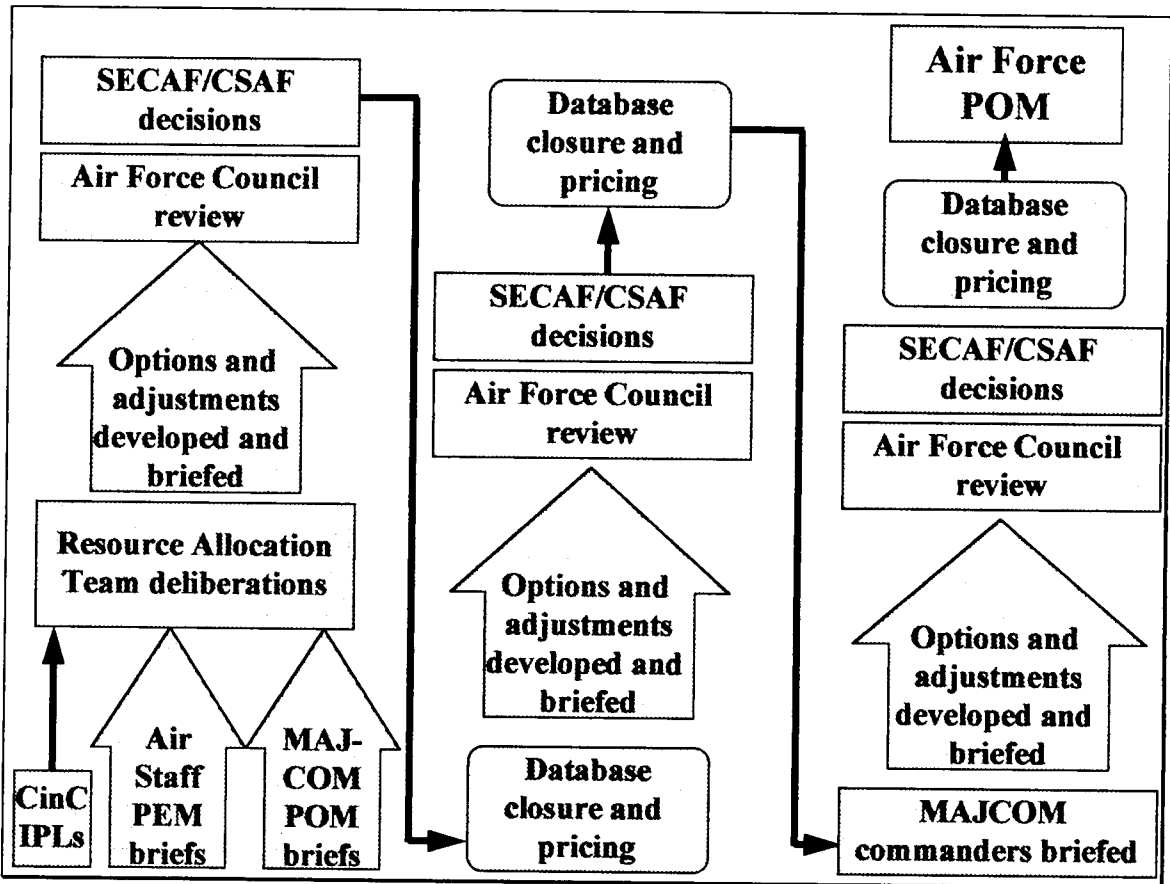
SECAF/CSAF decisions

Air Force Council review

Options and adjustments developed and briefed

Resource Allocation Team deliberations

CinC IPLs

Air Staff PEM briefs

MAJ-COM POM briefs

Database closure and pricing

SECAF/CSAF decisions

Air Force Council review

Options and adjustments developed and briefed

Database closure and pricing

Air Force POM

Database closure and pricing

SECAF/CSAF decisions

Air Force Council review

Options and adjustments developed and briefed

MAJCOM commanders briefed